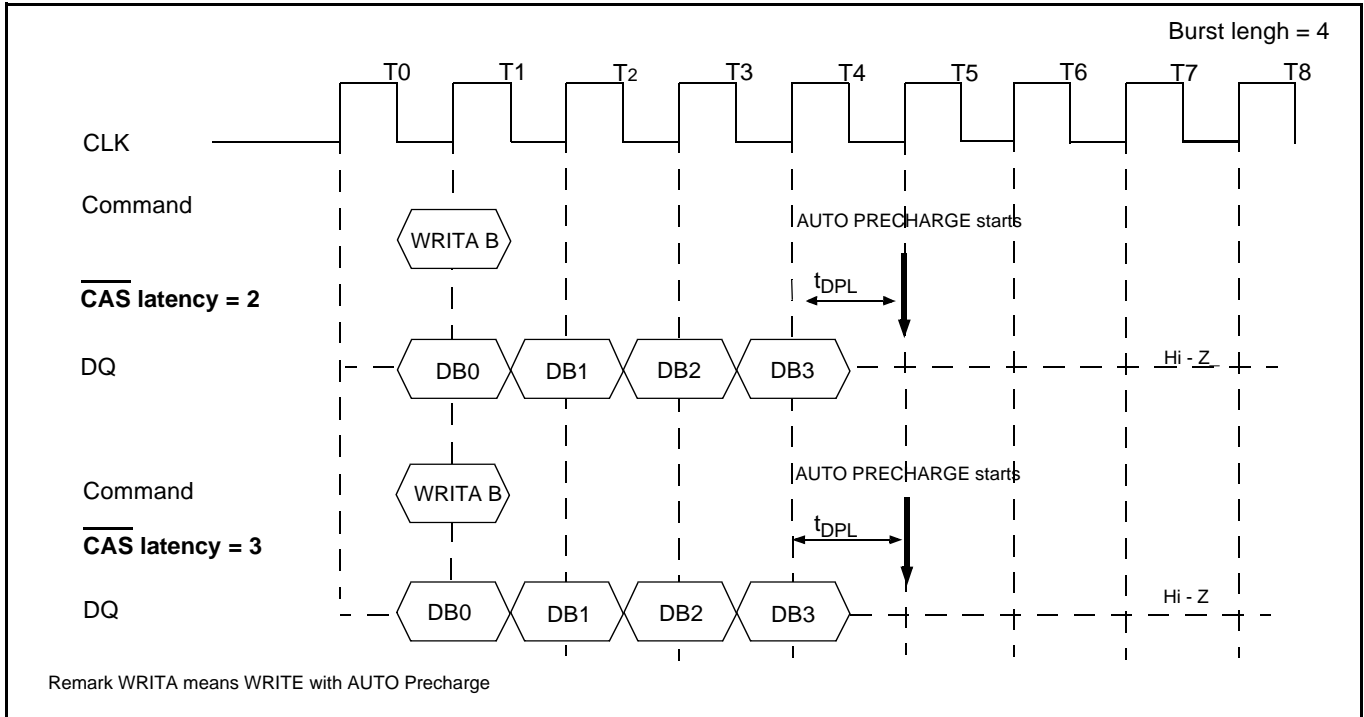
Burst lengh = 4

T0 T1 T2 T3 T4 T5 T6 T7 T8

CLK

Command

WRITA B

AUTO PRECHARGE starts

$t_{DPL}$

$\overline{\text{CAS}}$ latency = 2

DQ

DB0 DB1 DB2 DB3

Hi - Z

Command

WRITA B

AUTO PRECHARGE starts

$t_{DPL}$

$\overline{\text{CAS}}$ latency = 3

DQ

DB0 DB1 DB2 DB3

Hi - Z

Remark WRITA means WRITE with AUTO Precharge